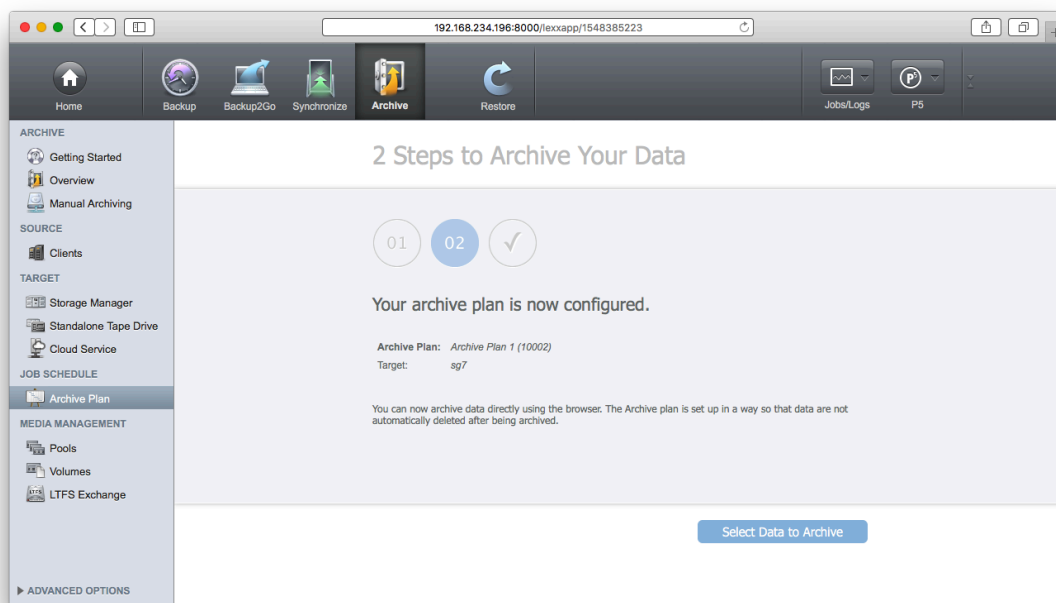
192.168.234.196:8000/lexxapp/1548385223

Home
Backup
Backup2Go
Synchronize
Archive
Restore
Jobs/Logs
P5

ARCHIVE
Getting Started
Overview
Manual Archiving
SOURCE
Clients
TARGET
Storage Manager
Standalone Tape Drive
Cloud Service
JOB SCHEDULE
Archive Plan
MEDIA MANAGEMENT
Pools
Volumes
LTFS Exchange
ADVANCED OPTIONS

2 Steps to Archive Your Data

01
02
✓

Your archive plan is now configured.

Archive Plan: Archive Plan 1 (10002)
Target: sg7

You can now archive data directly using the browser. The Archive plan is set up in a way so that data are not automatically deleted after being archived.

Select Data to Archive